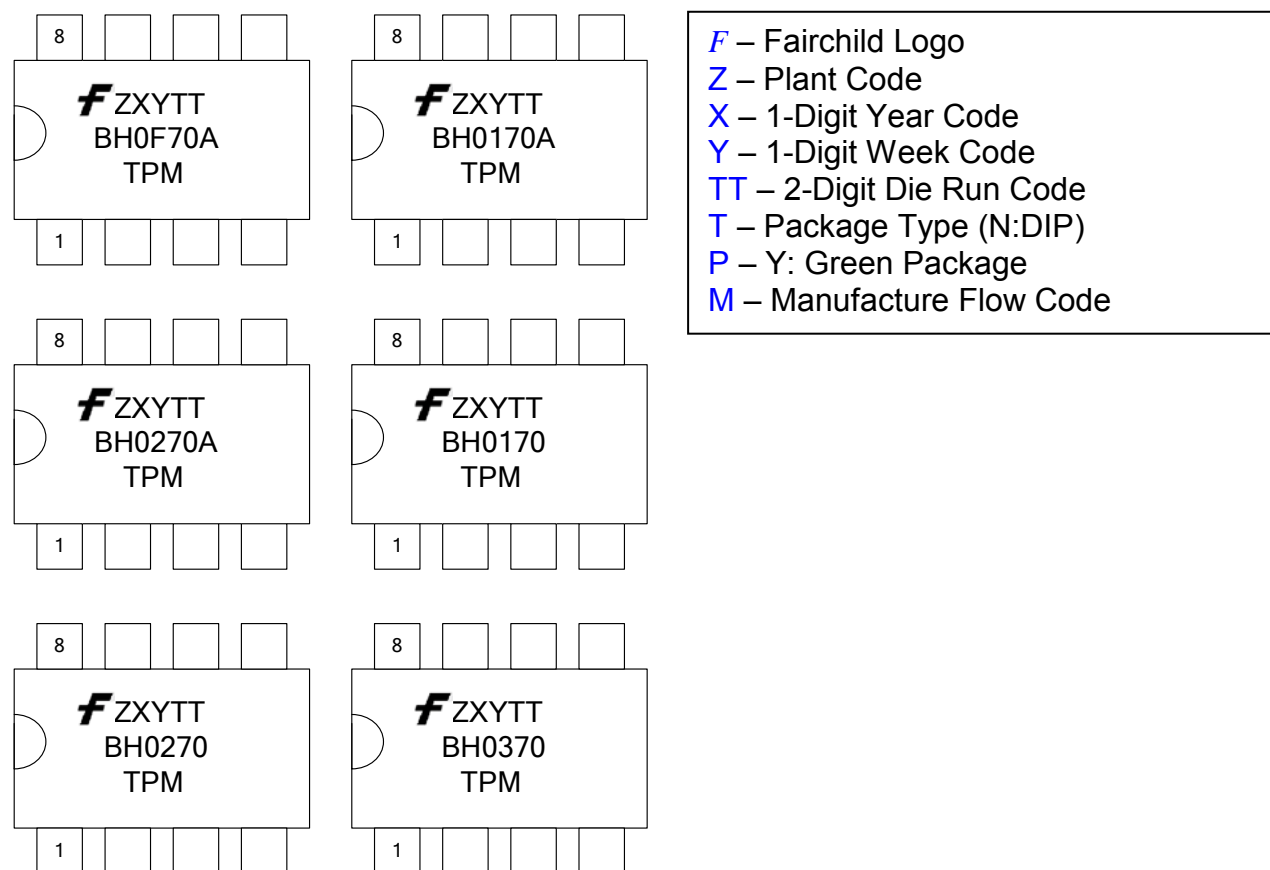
8
F ZXYTT
BH0F70A
TPM
1

8
F ZXYTT
BH0170A
TPM
1

8
F ZXYTT
BH0270A
TPM
1

8
F ZXYTT
BH0170
TPM
1

8
F ZXYTT
BH0270
TPM
1

8
F ZXYTT
BH0370
TPM
1

$F$ – Fairchild Logo
Z – Plant Code
X – 1-Digit Year Code
Y – 1-Digit Week Code
TT – 2-Digit Die Run Code
T – Package Type (N:DIP)
P – Y: Green Package
M – Manufacture Flow Code